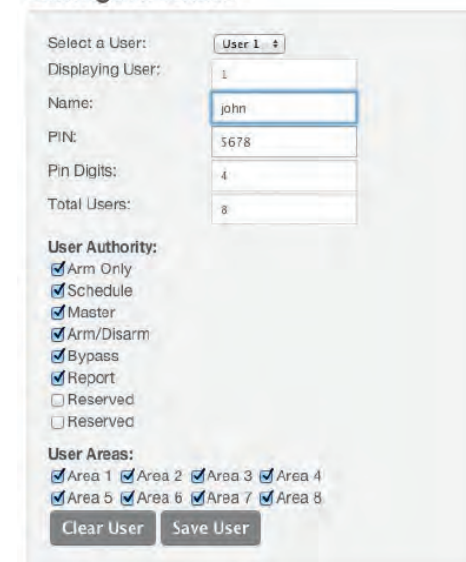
Select a User: User 1
Displaying User: 1
Name: john
PIN: 5678
Pin Digits: 4
Total Users: 8

User Authority:
Arm Only
Schedule
Master
Arm/Disarm
Bypass
Report
Reserved
Reserved

User Areas:
Area 1 Area 2 Area 3 Area 4
Area 5 Area 6 Area 7 Area 8

Clear User Save User